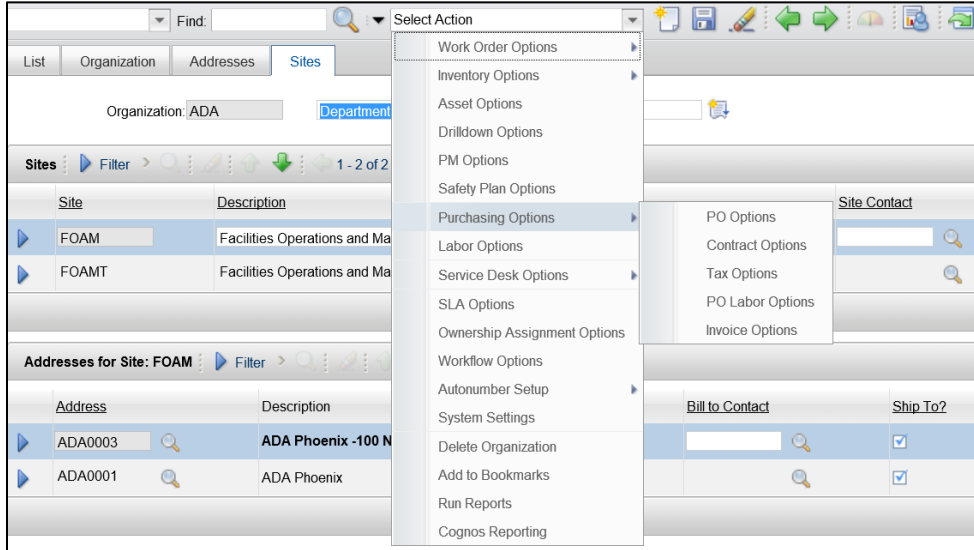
Find:

Select Action

List | Organization | Addresses | Sites

Organization: ADA | Department

Sites | Filter | 1 - 2 of 2

| | Site | Description | Site Contact |
|---|---|---|---|
| | FOAM | Facilities Operations and Ma | |
| | FOAMT | Facilities Operations and Ma | |

Addresses for Site: FOAM | Filter

| | Address | Description | Bill to Contact | Ship To? |
|---|---|---|---|---|
| | ADA0003 | ADA Phoenix -100 N | | ☑ |
| | ADA0001 | ADA Phoenix | | ☑ |

Work Order Options
Inventory Options
Asset Options
Drilldown Options
PM Options
Safety Plan Options
Purchasing Options
Labor Options
Service Desk Options
SLA Options
Ownership Assignment Options
Workflow Options
Autonumber Setup
System Settings
Delete Organization
Add to Bookmarks
Run Reports
Cognos Reporting

PO Options
Contract Options
Tax Options
PO Labor Options
Invoice Options